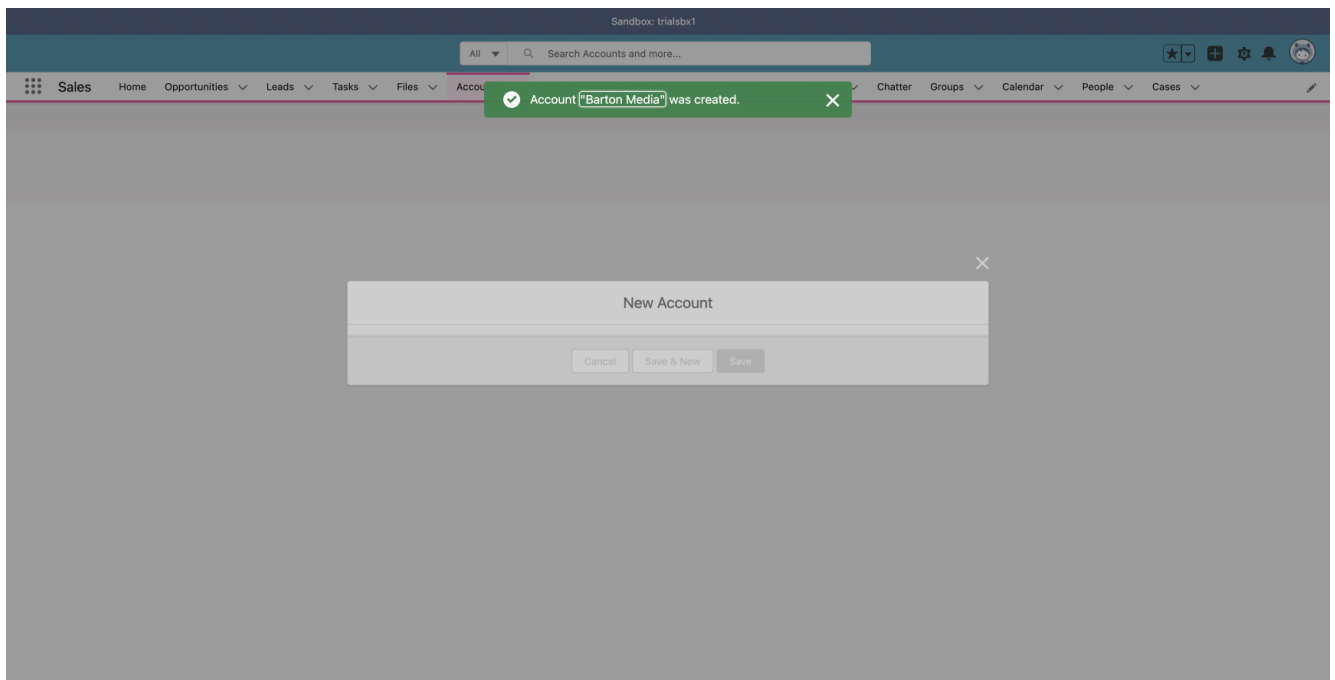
Sandbox: trialsbx1

All

Search Accounts and more...

Sales

Home

Opportunities

Leads

Tasks

Files

Accou

Account "Barton Media" was created.

Chatter

Groups

Calendar

People

Cases

New Account

Cancel

Save & New

Save